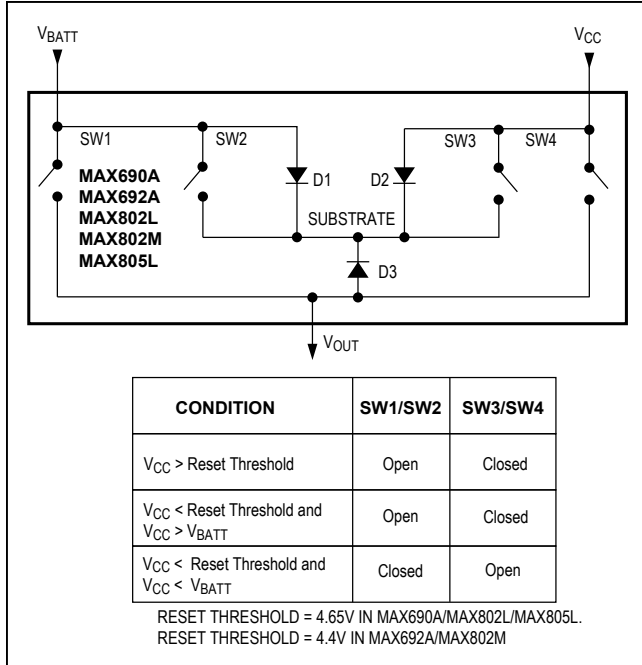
$V_{BATT}$

$V_{CC}$

SW1

SW2

SW3

SW4

MAX690A
MAX692A
MAX802L
MAX802M
MAX805L

D1

D2

SUBSTRATE

D3

$V_{OUT}$

| CONDITION | SW1/SW2 | SW3/SW4 |
|---|---|---|
| $V_{CC}$ > Reset Threshold | Open | Closed |
| $V_{CC}$ < Reset Threshold and $V_{CC}$ > $V_{BATT}$ | Open | Closed |
| $V_{CC}$ < Reset Threshold and $V_{CC}$ < $V_{BATT}$ | Closed | Open |

RESET THRESHOLD = 4.65V IN MAX690A/MAX802L/MAX805L.
RESET THRESHOLD = 4.4V IN MAX692A/MAX802M